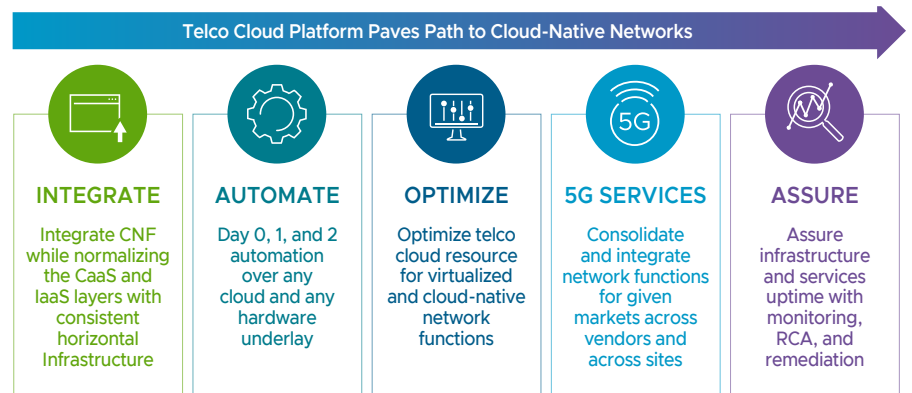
Telco Cloud Platform Paves Path to Cloud-Native Networks

5G

INTEGRATE

Integrate CNF while normalizing the CaaS and IaaS layers with consistent horizontal Infrastructure

AUTOMATE

Day 0, 1, and 2 automation over any cloud and any hardware underlay

OPTIMIZE

Optimize telco cloud resource for virtualized and cloud-native network functions

5G SERVICES

Consolidate and integrate network functions for given markets across vendors and across sites

ASSURE

Assure infrastructure and services uptime with monitoring, RCA, and remediation